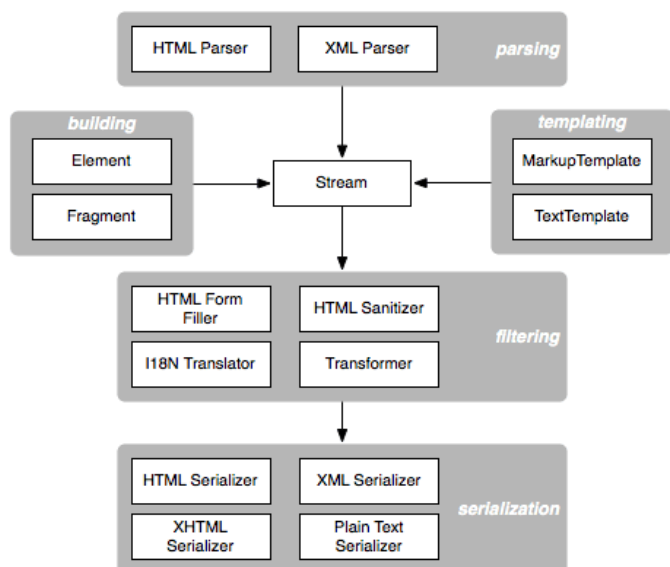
HTML Parser

XML Parser

parsing

building

Element

Fragment

Stream

templating

MarkupTemplate

TextTemplate

HTML Form Filler

HTML Sanitizer

I18N Translator

Transformer

filtering

HTML Serializer

XML Serializer

XHTML Serializer

Plain Text Serializer

serialization